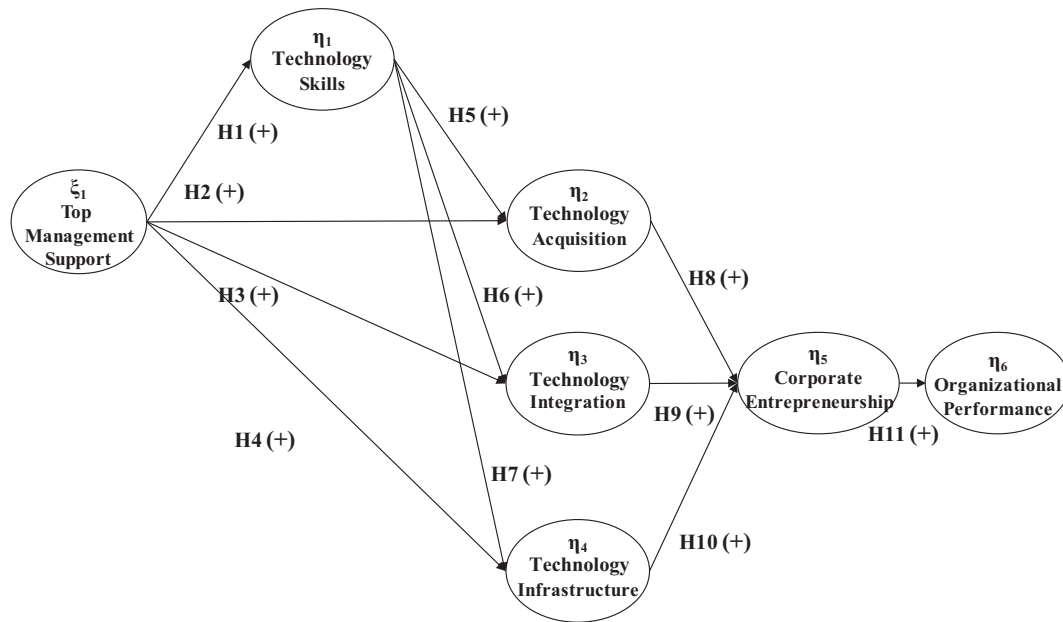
$\eta_1$
Technology Skills

H1 (+)

H5 (+)

$\xi_1$
Top Management Support

H2 (+)

$\eta_2$
Technology Acquisition

H3 (+)

H6 (+)

H8 (+)

$\eta_3$
Technology Integration

$\eta_5$
Corporate Entrepreneurship

$\eta_6$
Organizational Performance

H9 (+)

H11 (+)

H4 (+)

H7 (+)

H10 (+)

$\eta_4$
Technology Infrastructure